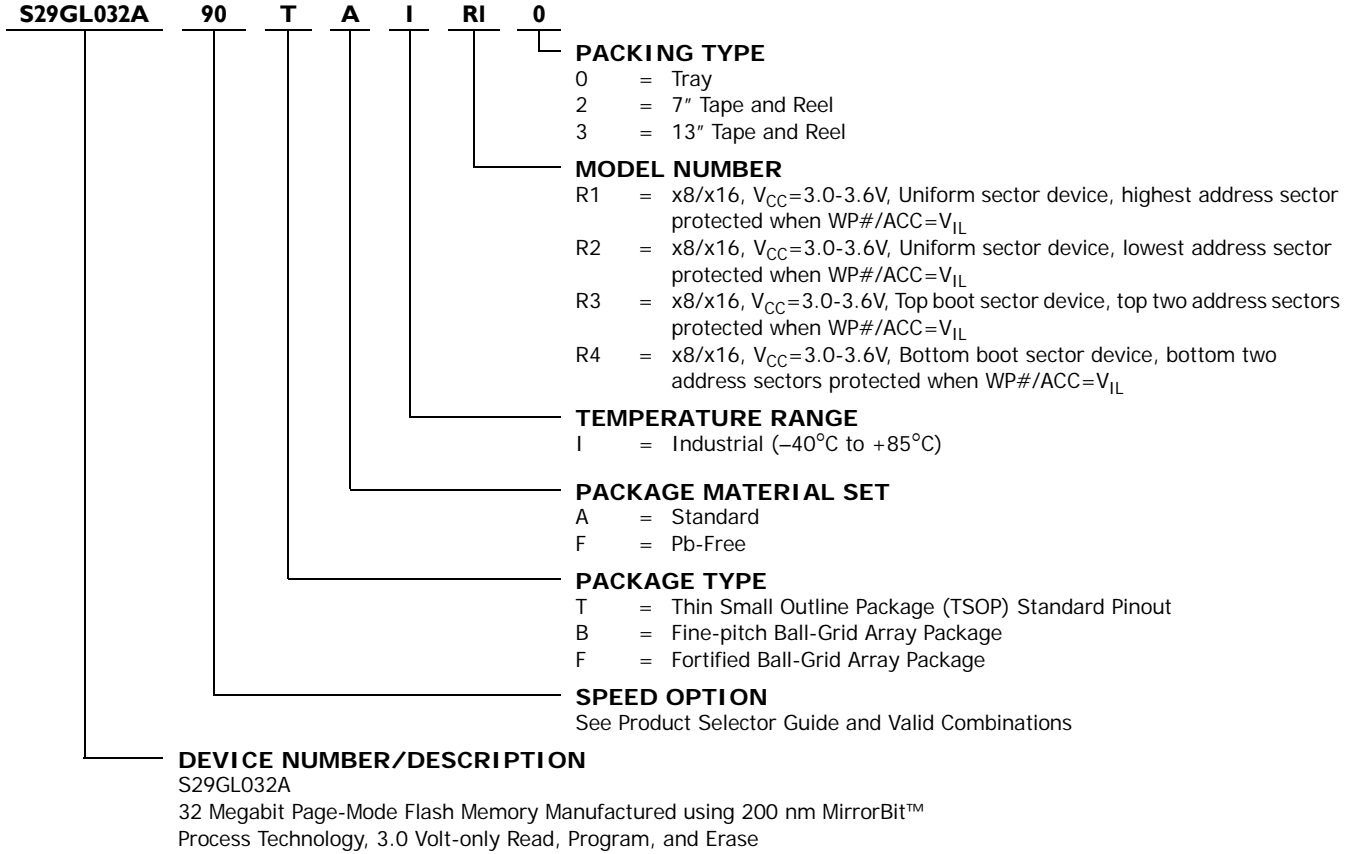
S29GL032A 90 T A I RI 0

PACKING TYPE
0 = Tray
2 = 7″ Tape and Reel
3 = 13″ Tape and Reel

MODEL NUMBER
R1 = x8/x16, $V_{CC}$=3.0-3.6V, Uniform sector device, highest address sector protected when WP#/ACC=$V_{IL}$
R2 = x8/x16, $V_{CC}$=3.0-3.6V, Uniform sector device, lowest address sector protected when WP#/ACC=$V_{IL}$
R3 = x8/x16, $V_{CC}$=3.0-3.6V, Top boot sector device, top two address sectors protected when WP#/ACC=$V_{IL}$
R4 = x8/x16, $V_{CC}$=3.0-3.6V, Bottom boot sector device, bottom two address sectors protected when WP#/ACC=$V_{IL}$

TEMPERATURE RANGE
I = Industrial (–40°C to +85°C)

PACKAGE MATERIAL SET
A = Standard
F = Pb-Free

PACKAGE TYPE
T = Thin Small Outline Package (TSOP) Standard Pinout
B = Fine-pitch Ball-Grid Array Package
F = Fortified Ball-Grid Array Package

SPEED OPTION
See Product Selector Guide and Valid Combinations

DEVICE NUMBER/DESCRIPTION
S29GL032A
32 Megabit Page-Mode Flash Memory Manufactured using 200 nm MirrorBit™ Process Technology, 3.0 Volt-only Read, Program, and Erase